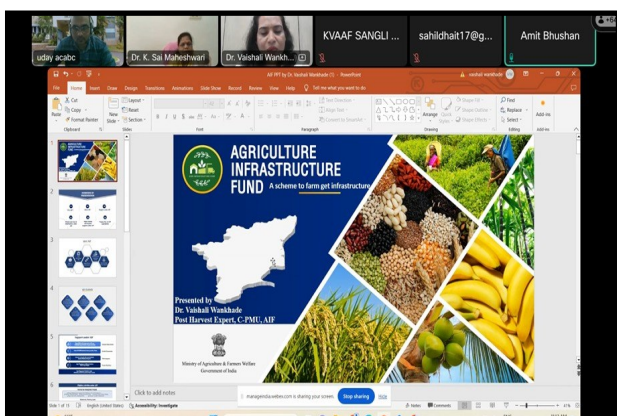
uday acabc
Dr. K. Sai Maheshwari
Dr. Vaishali Wankh...
KVAAF SANGLI ...
sahildhait17@g...
Amit Bhushan
+64

AIF PPT by Dr. Vaishali Wankhade (1) - PowerPoint

File Home Insert Draw Design Transitions Animations Slide Show Record Review View Help Tell me what you want to do

Paste Cut Copy Format Painter Clipboard New Slide Layout Reset Section Slides Font Paragraph Drawing Arrange Quick Styles Shape Fill Shape Outline Shape Effects Find Replace Select Editing Add-ins

AGRICULTURE INFRASTRUCTURE FUND
A scheme to farm get infrastructure

Presented by
Dr. Vaishali Wankhade
Post Harvest Expert, C-PMU, AIF

Ministry of Agriculture & Farmers Welfare
Government of India

Click to add notes

managedsacwebex.com is sharing your screen. Stop sharing Hide

Slide 1 of 15 English (United States) Accessibility: Investigate Notes Comments